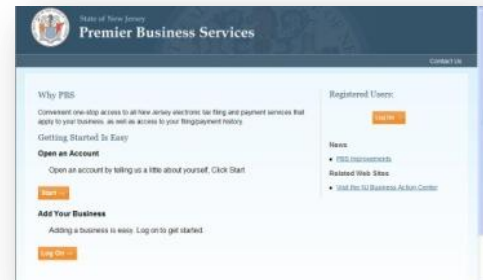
State of New Jersey
Premier Business Services

Contact Us

Why PBS

Convenient one-stop access to all New Jersey electronic tax filing and payment services that apply to your business, as well as access to your filing/payment history.

Getting Started Is Easy

Open an Account

Open an account by telling us a little about yourself. Click Start

Start →

Add Your Business

Adding a business is easy. Log on to get started.

Log On →

Registered Users:

Log On →

News

• PBS Improvements

Related Web Sites

• Visit the NJ Business Action Center